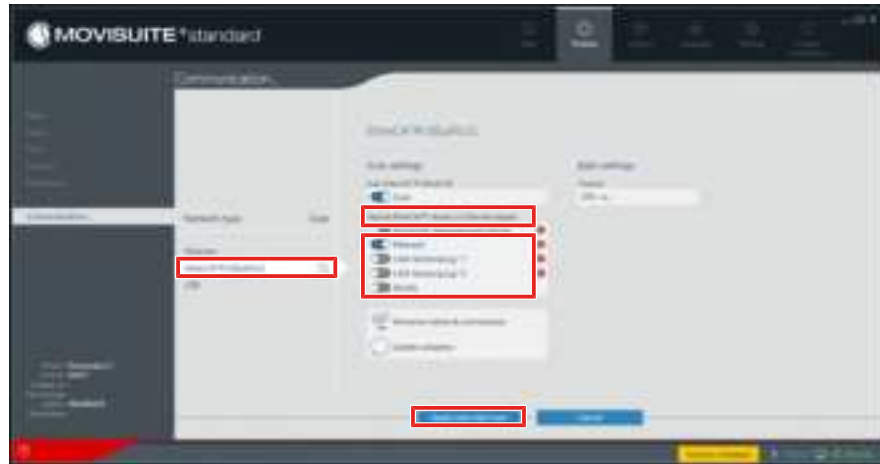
MOVISUITE standard

Communication...

EtherCAT/SBusPLUS

Network type

Scan

Ethernet

Ethernet

EtherCAT/SBusPLUS

USB

Scan settings

Basic settings

Ethernet

Ethernet

CAN Technology 1

CAN Technology 2

SBusPLUS

Standard

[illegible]

Update adapters

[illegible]

Cancel